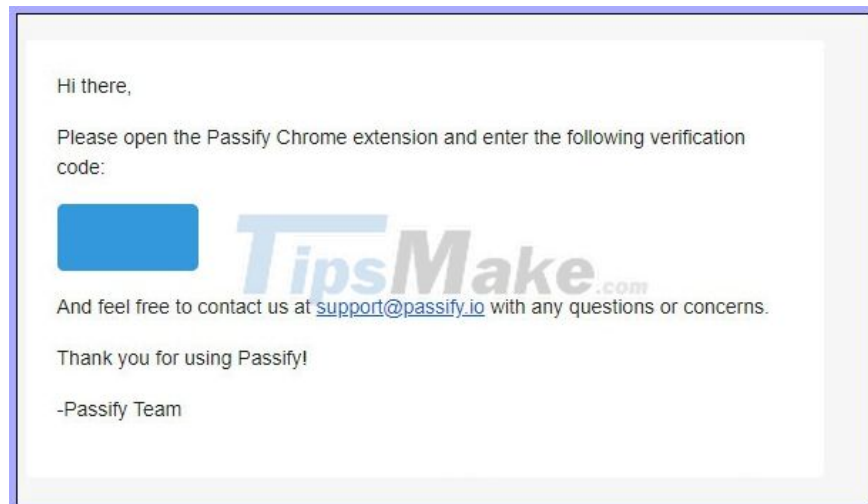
Hi there,

Please open the Passify Chrome extension and enter the following verification code:

TipsMake.com

And feel free to contact us at support@passify.io with any questions or concerns.

Thank you for using Passify!

-Passify Team